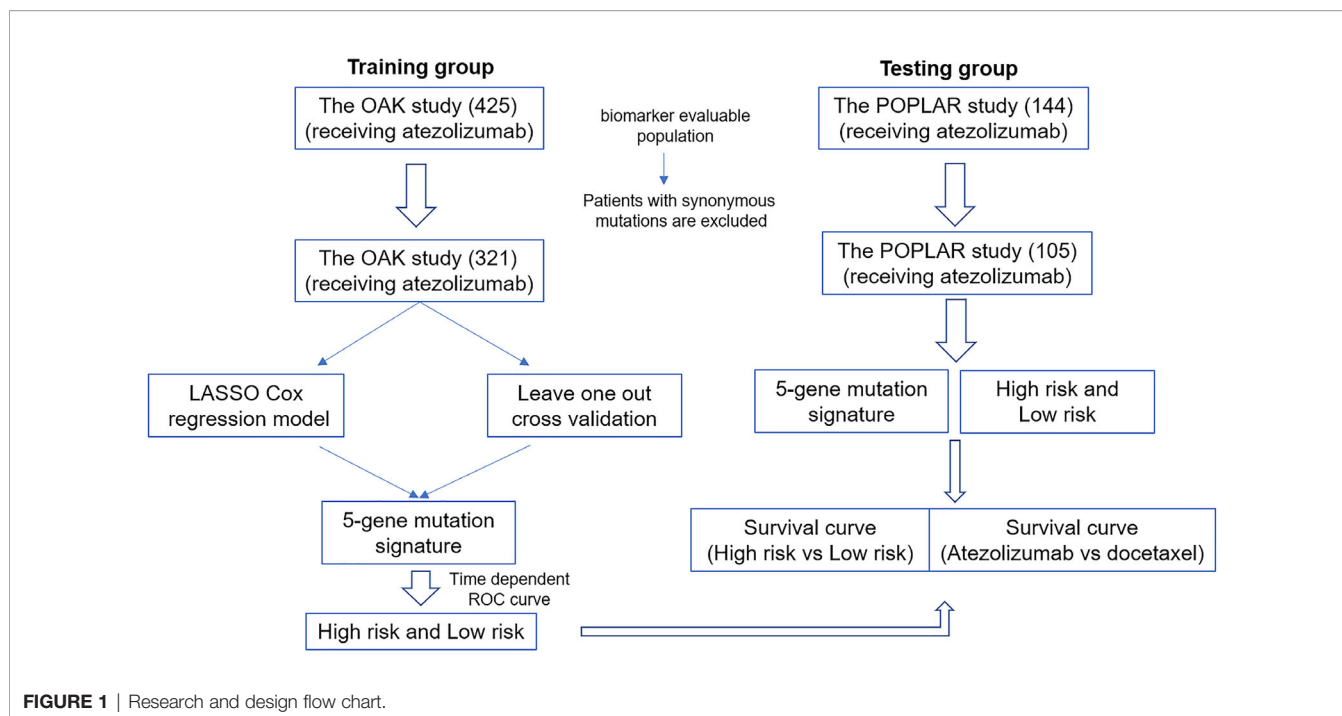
Training group

The OAK study (425) (receiving atezolizumab)

biomarker evaluable population

Patients with synonymous mutations are excluded

The OAK study (321) (receiving atezolizumab)

LASSO Cox regression model

Leave one out cross validation

5-gene mutation signature

Time dependent ROC curve

High risk and Low risk

Testing group

The POPLAR study (144) (receiving atezolizumab)

The POPLAR study (105) (receiving atezolizumab)

5-gene mutation signature

High risk and Low risk

Survival curve (High risk vs Low risk)

Survival curve (Atezolizumab vs docetaxel)

FIGURE 1 | Research and design flow chart.